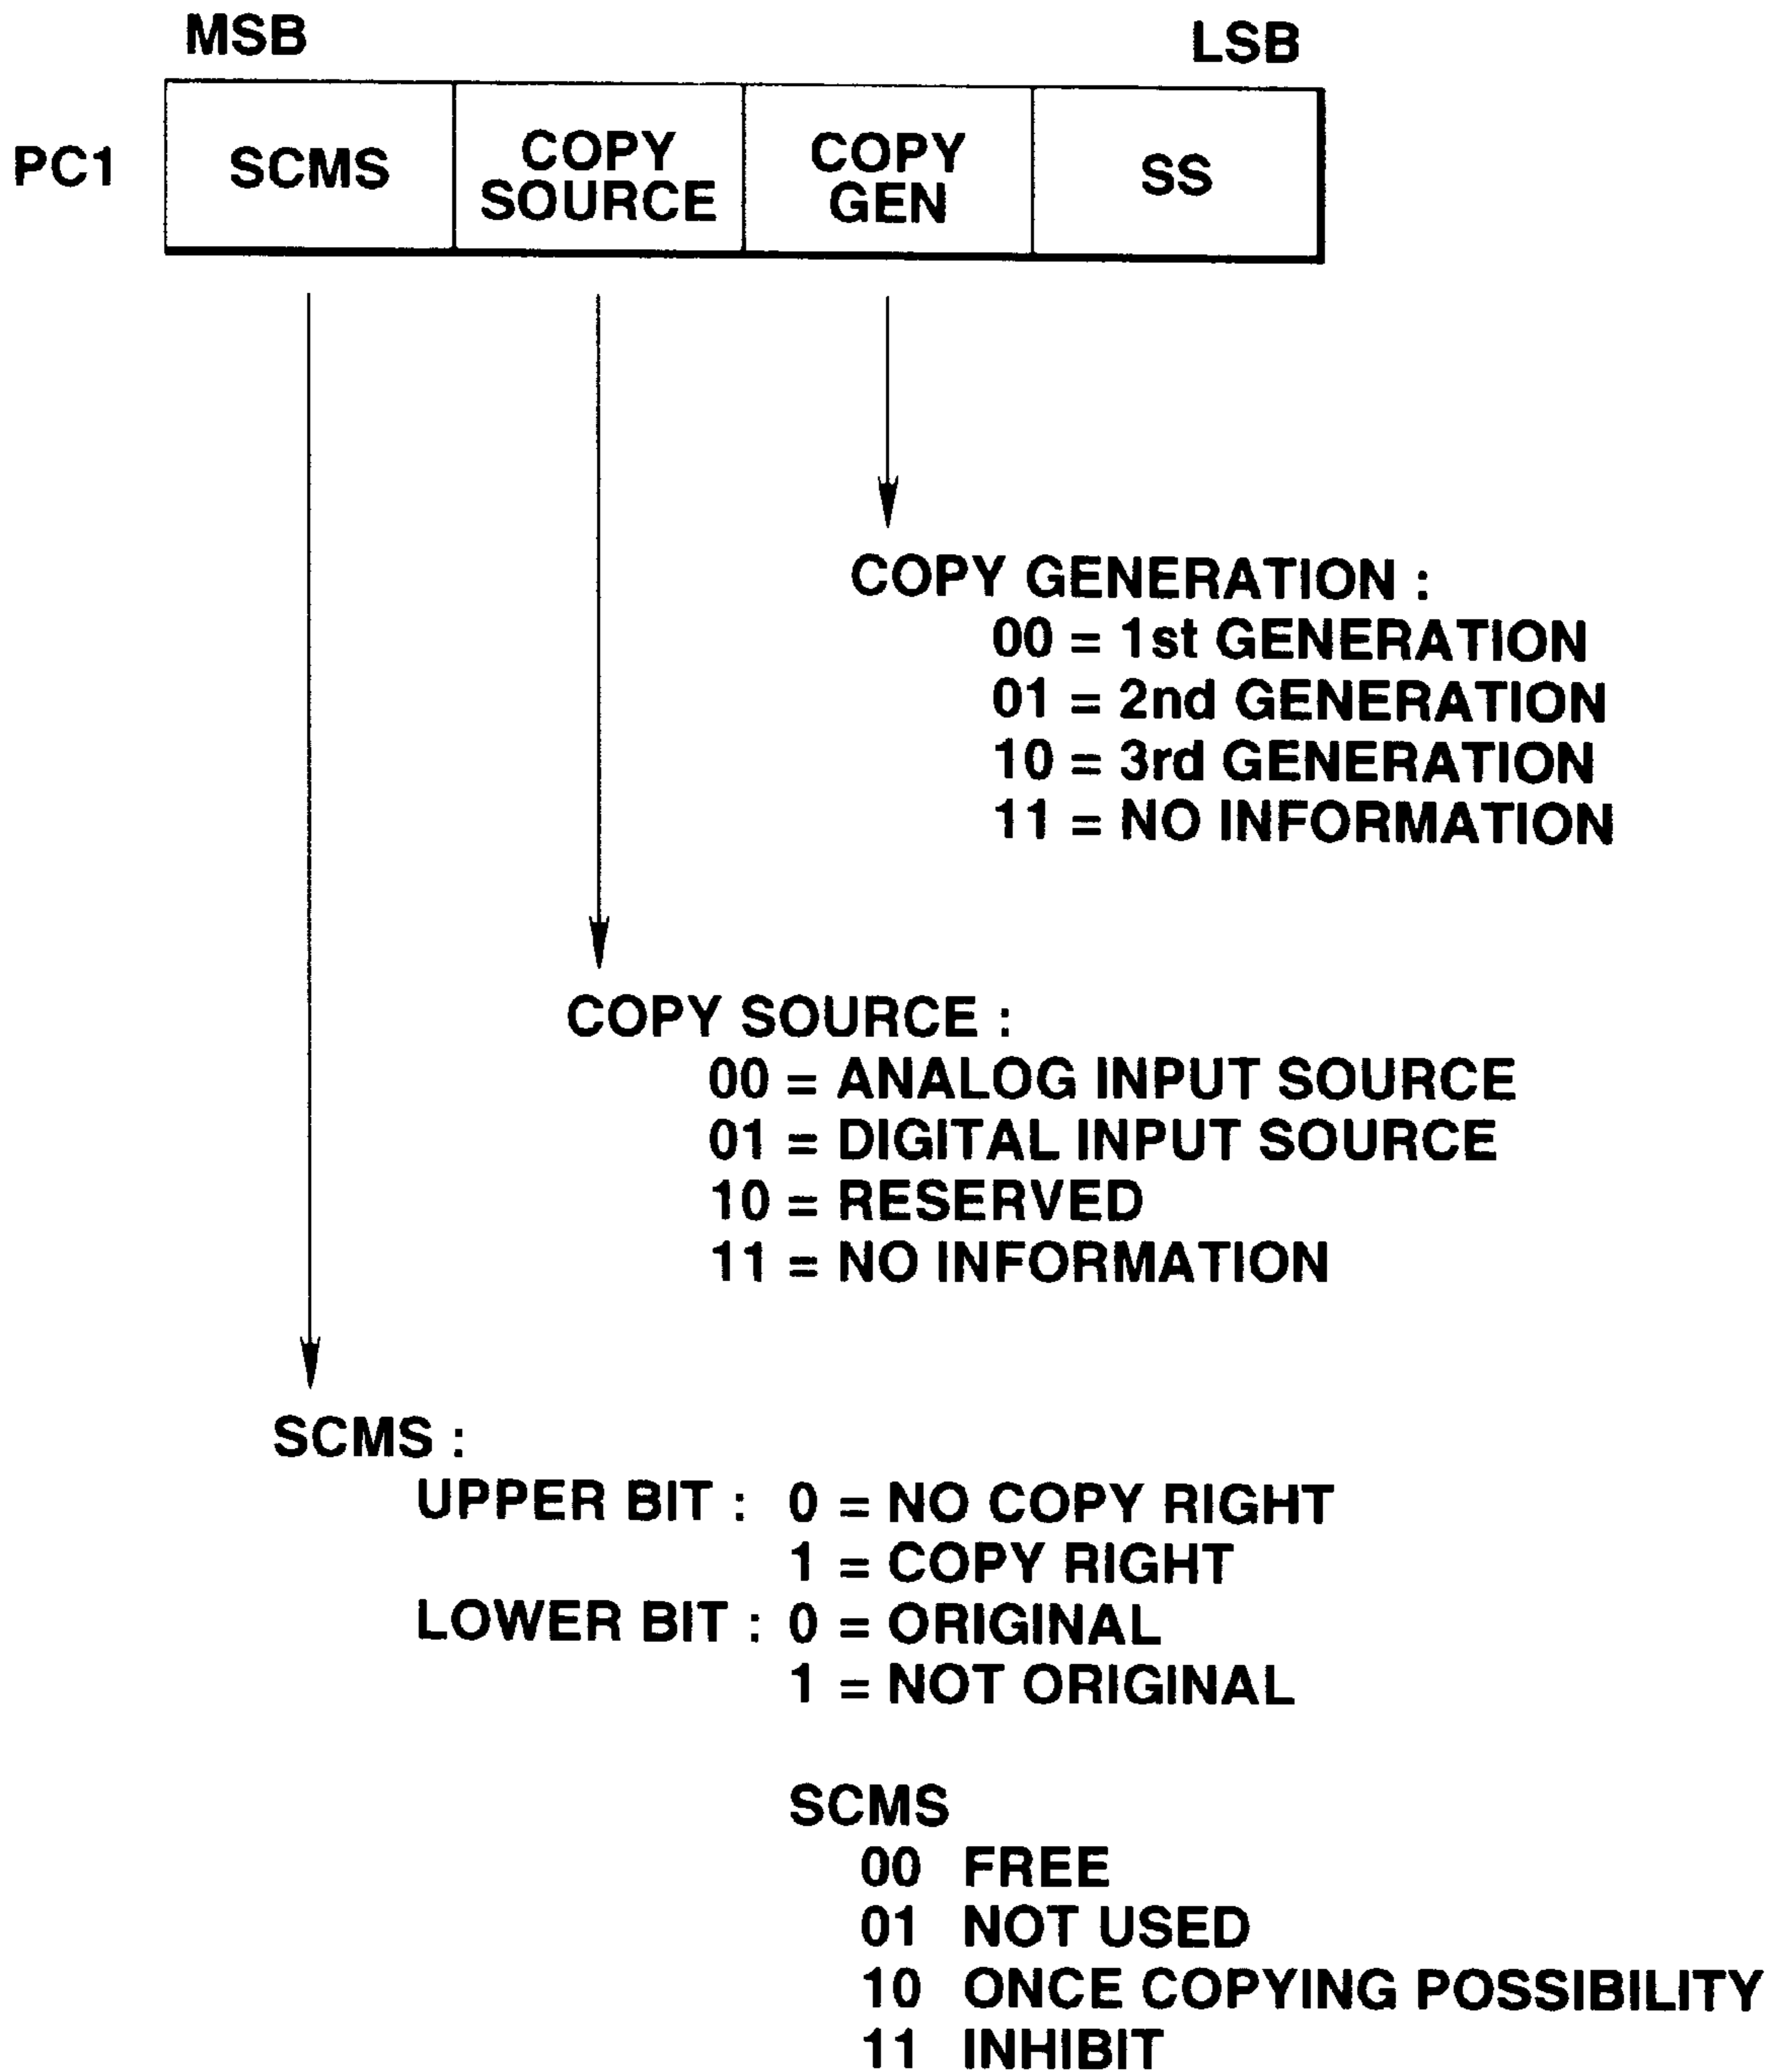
MSB LSB

PC1

| SCMS | COPY SOURCE | COPY GEN | SS |
|---|---|---|---|

COPY GENERATION :
00 = 1st GENERATION
01 = 2nd GENERATION
10 = 3rd GENERATION
11 = NO INFORMATION

COPY SOURCE :
00 = ANALOG INPUT SOURCE
01 = DIGITAL INPUT SOURCE
10 = RESERVED
11 = NO INFORMATION

SCMS :
UPPER BIT : 0 = NO COPY RIGHT
1 = COPY RIGHT
LOWER BIT : 0 = ORIGINAL
1 = NOT ORIGINAL

SCMS
00 FREE
01 NOT USED
10 ONCE COPYING POSSIBILITY
11 INHIBIT